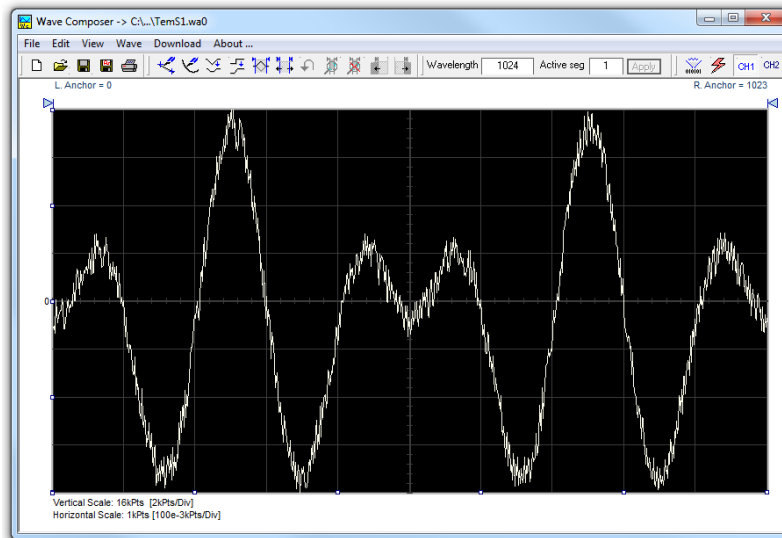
Wave Composer -> C:\...\TemS1.wa0

File Edit View Wave Download About ...

Wavelength 1024 Active seg 1 Apply

CH1 CH2

L. Anchor = 0

R. Anchor = 1023

0

Vertical Scale: 16kPts [2kPts/Div]
Horizontal Scale: 1kPts [100e-3kPts/Div]